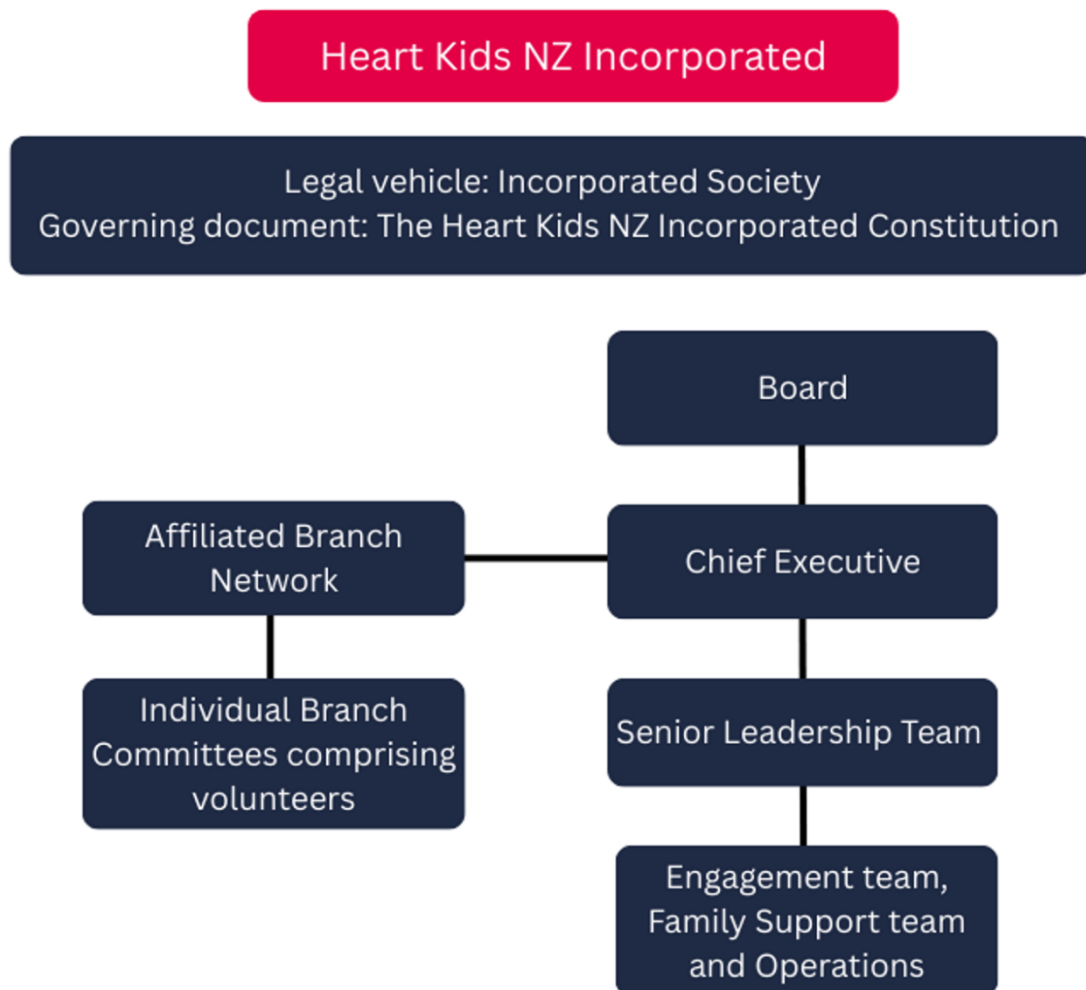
Heart Kids NZ Incorporated

Legal vehicle: Incorporated Society
Governing document: The Heart Kids NZ Incorporated Constitution

Board

Affiliated Branch Network

Chief Executive

Individual Branch Committees comprising volunteers

Senior Leadership Team

Engagement team, Family Support team and Operations